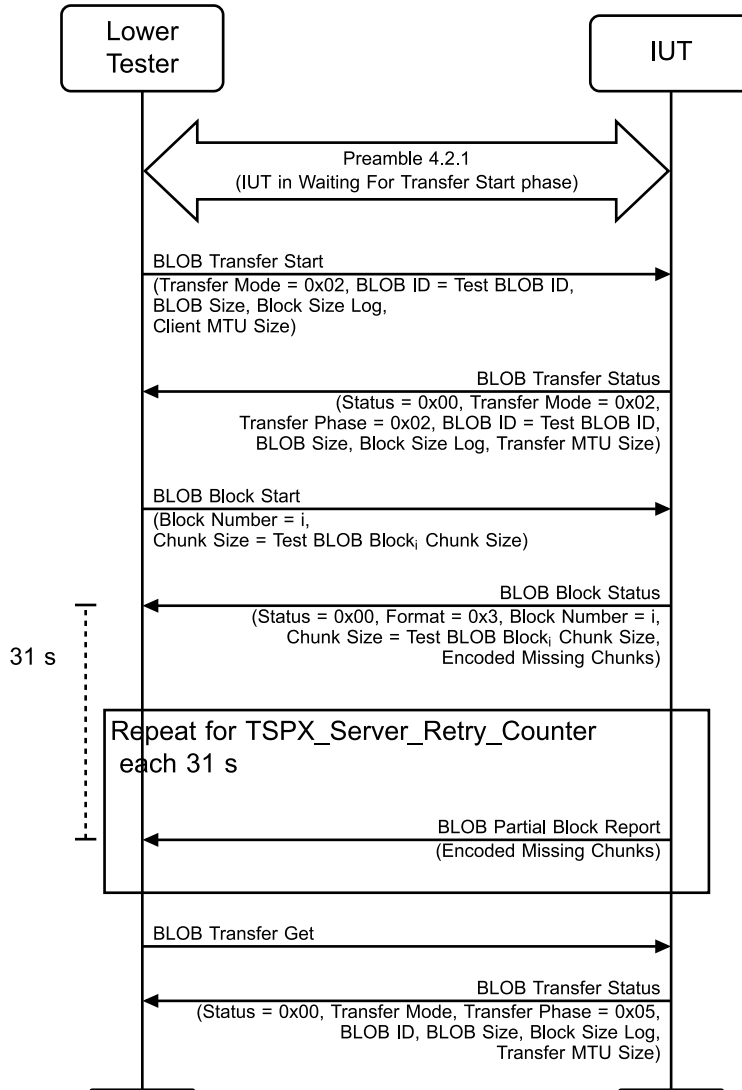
Lower Tester

IUT

Preamble 4.2.1
(IUT in Waiting For Transfer Start phase)

BLOB Transfer Start
(Transfer Mode = 0x02, BLOB ID = Test BLOB ID, BLOB Size, Block Size Log, Client MTU Size)

BLOB Transfer Status
(Status = 0x00, Transfer Mode = 0x02, Transfer Phase = 0x02, BLOB ID = Test BLOB ID, BLOB Size, Block Size Log, Transfer MTU Size)

BLOB Block Start
(Block Number = i, Chunk Size = Test BLOB Block$_i$ Chunk Size)

BLOB Block Status
(Status = 0x00, Format = 0x3, Block Number = i, Chunk Size = Test BLOB Block$_i$ Chunk Size, Encoded Missing Chunks)

31 s

Repeat for TSPX_Server_Retry_Counter each 31 s

BLOB Partial Block Report
(Encoded Missing Chunks)

BLOB Transfer Get

BLOB Transfer Status
(Status = 0x00, Transfer Mode, Transfer Phase = 0x05, BLOB ID, BLOB Size, Block Size Log, Transfer MTU Size)